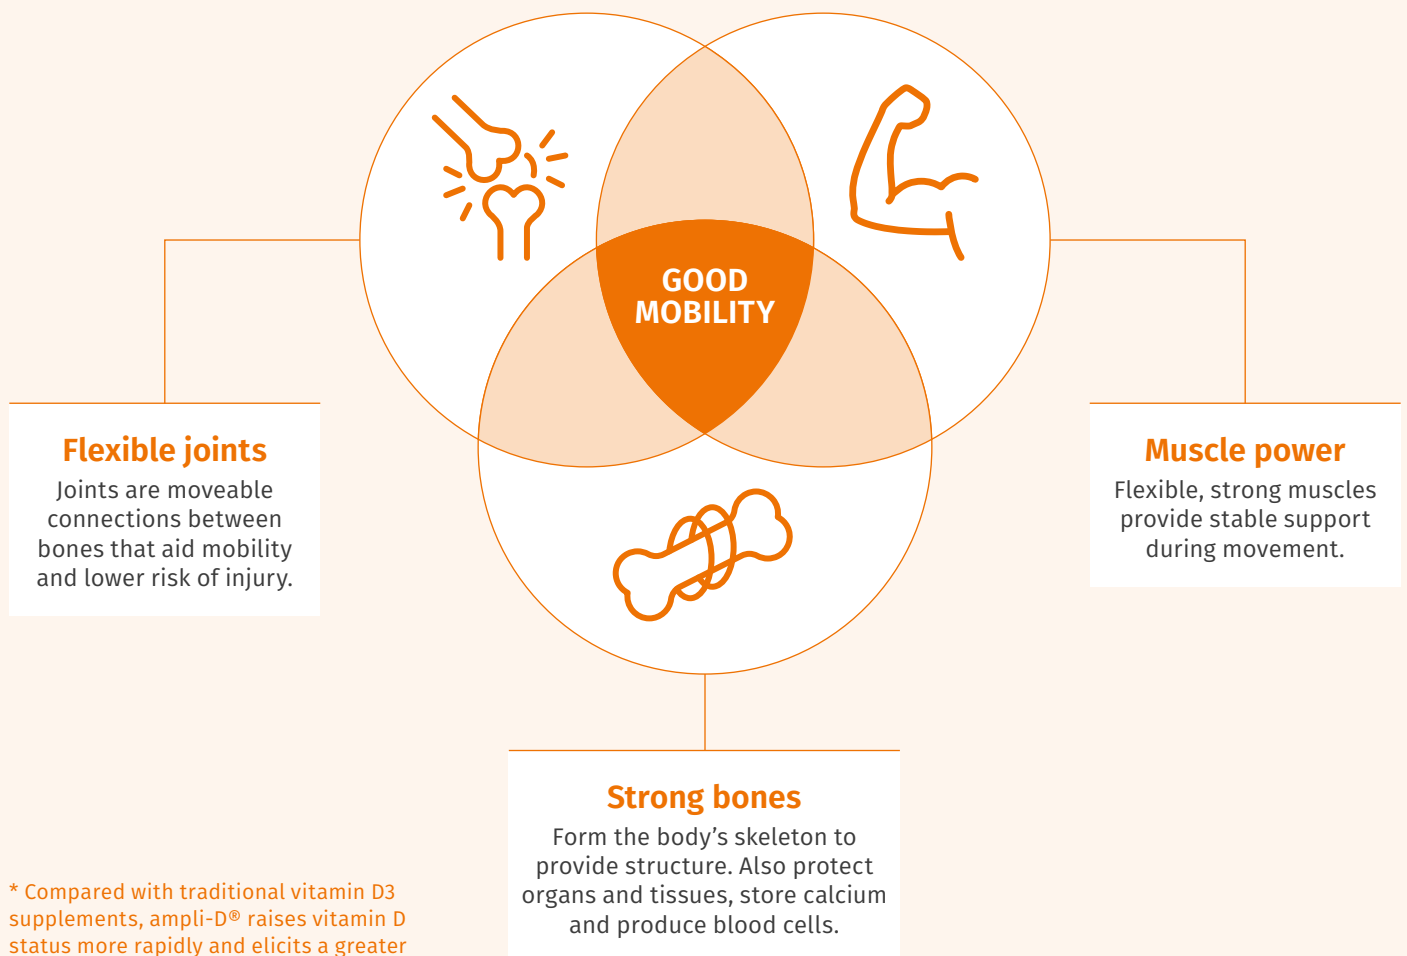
GOOD MOBILITY

Flexible joints
Joints are moveable connections between bones that aid mobility and lower risk of injury.

Muscle power
Flexible, strong muscles provide stable support during movement.

Strong bones
Form the body's skeleton to provide structure. Also protect organs and tissues, store calcium and produce blood cells.

* Compared with traditional vitamin D3 supplements, ampli-D® raises vitamin D status more rapidly and elicits a greater